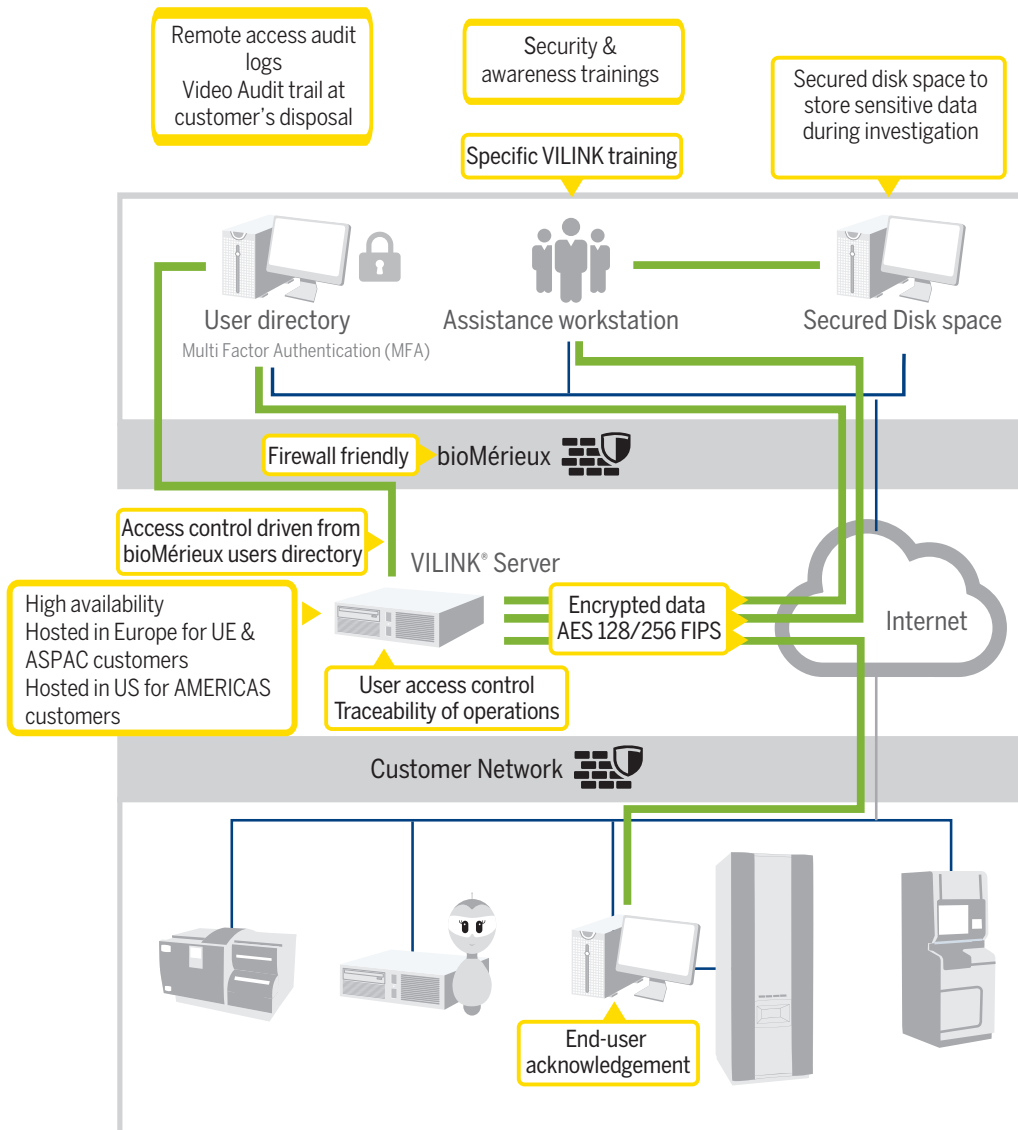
Remote access audit logs
Video Audit trail at customer's disposal

Security & awareness trainings

Secured disk space to store sensitive data during investigation

Specific VILINK training

User directory
Multi Factor Authentication (MFA)

Assistance workstation

Secured Disk space

Firewall friendly

bioMérieux

Access control driven from bioMérieux users directory

VILINK® Server

High availability
Hosted in Europe for UE & ASPAC customers
Hosted in US for AMERICAS customers

Encrypted data
AES 128/256 FIPS

Internet

User access control
Traceability of operations

Customer Network

End-user acknowledgement